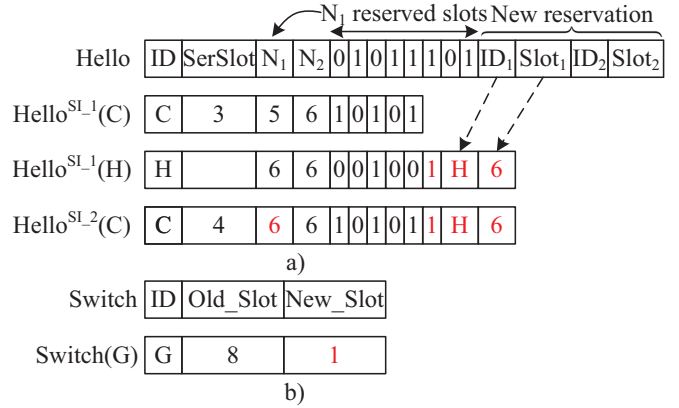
$N_1$ reserved slots New reservation

| Hello | ID | SerSlot | $N_1$ | $N_2$ | 0 | 1 | 0 | 1 | 1 | 1 | 0 | 1 | $ID_1$ | $Slot_1$ | $ID_2$ | $Slot_2$ |
|---|---|---|---|---|---|---|---|---|---|---|---|---|---|---|---|---|
| $Hello^{SI\_1}(C)$ | C | 3 | 5 | 6 | 1 | 0 | 1 | 0 | 1 | | | | | | | |
| $Hello^{SI\_1}(H)$ | H | | 6 | 6 | 0 | 0 | 1 | 0 | 0 | 1 | H | 6 | | | | |
| $Hello^{SI\_2}(C)$ | C | 4 | 6 | 6 | 1 | 0 | 1 | 0 | 1 | 1 | H | 6 | | | | |

a)

| Switch | ID | Old_Slot | New_Slot |
|---|---|---|---|
| Switch(G) | G | 8 | 1 |

b)